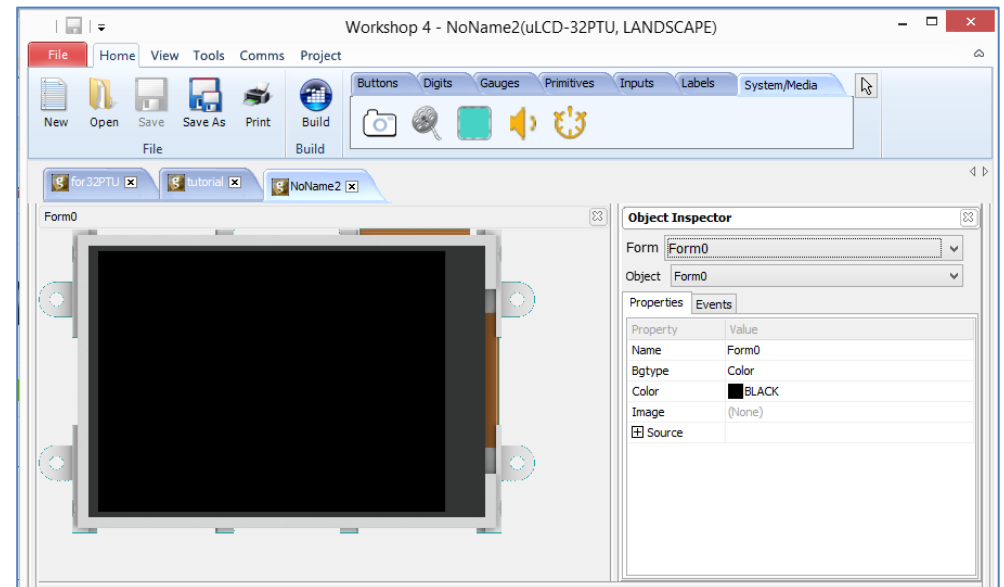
Workshop 4 - NoName2(uLCD-32PTU, LANDSCAPE)

File Home View Tools Comms Project

New Open Save Save As Print Build
File Build

Buttons Digits Gauges Primitives Inputs Labels System/Media

for32PTU tutorial NoName2

Form0

Object Inspector
Form Form0
Object Form0
Properties Events

| Property | Value |
|---|---|
| Name | Form0 |
| Bgtype | Color |
| Color | BLACK |
| Image | (None) |
| Source | |